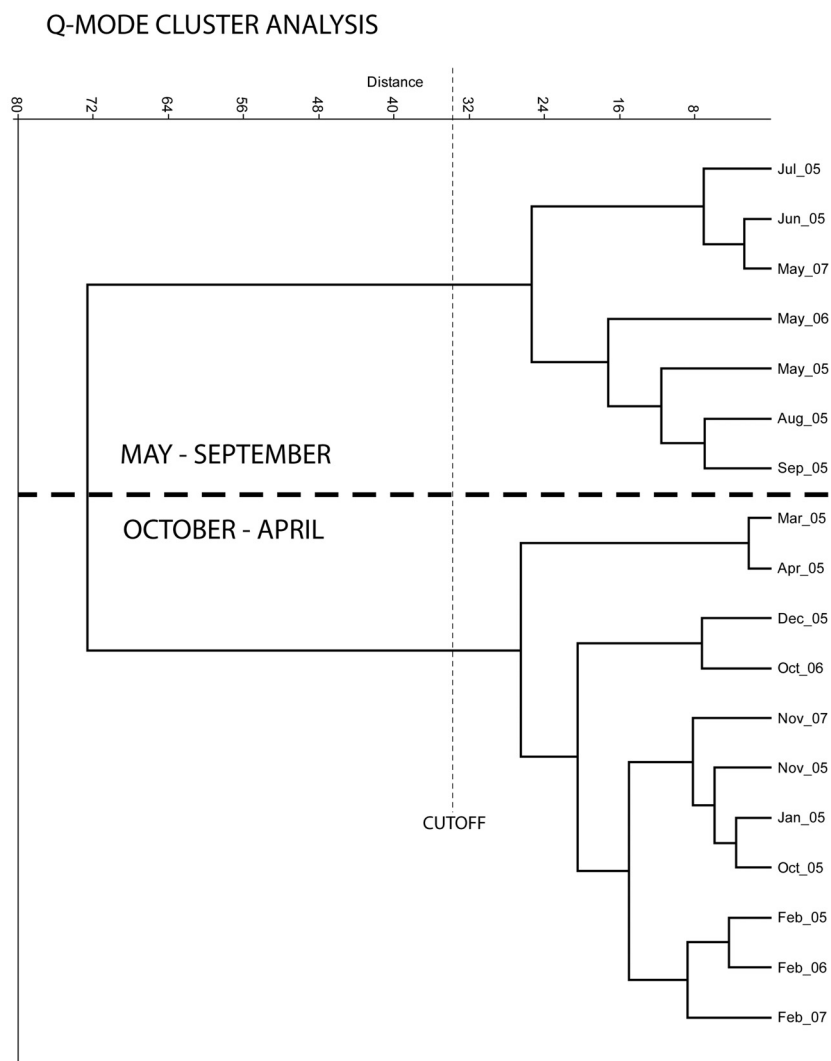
Q-MODE CLUSTER ANALYSIS

Distance

80 72 64 56 48 40 32 24 16 8

Jul_05
Jun_05
May_07
May_06
May_05
Aug_05
Sep_05

MAY - SEPTEMBER

OCTOBER - APRIL

Mar_05
Apr_05
Dec_05
Oct_06
Nov_07
Nov_05
Jan_05
Oct_05
Feb_05
Feb_06
Feb_07

CUTOFF